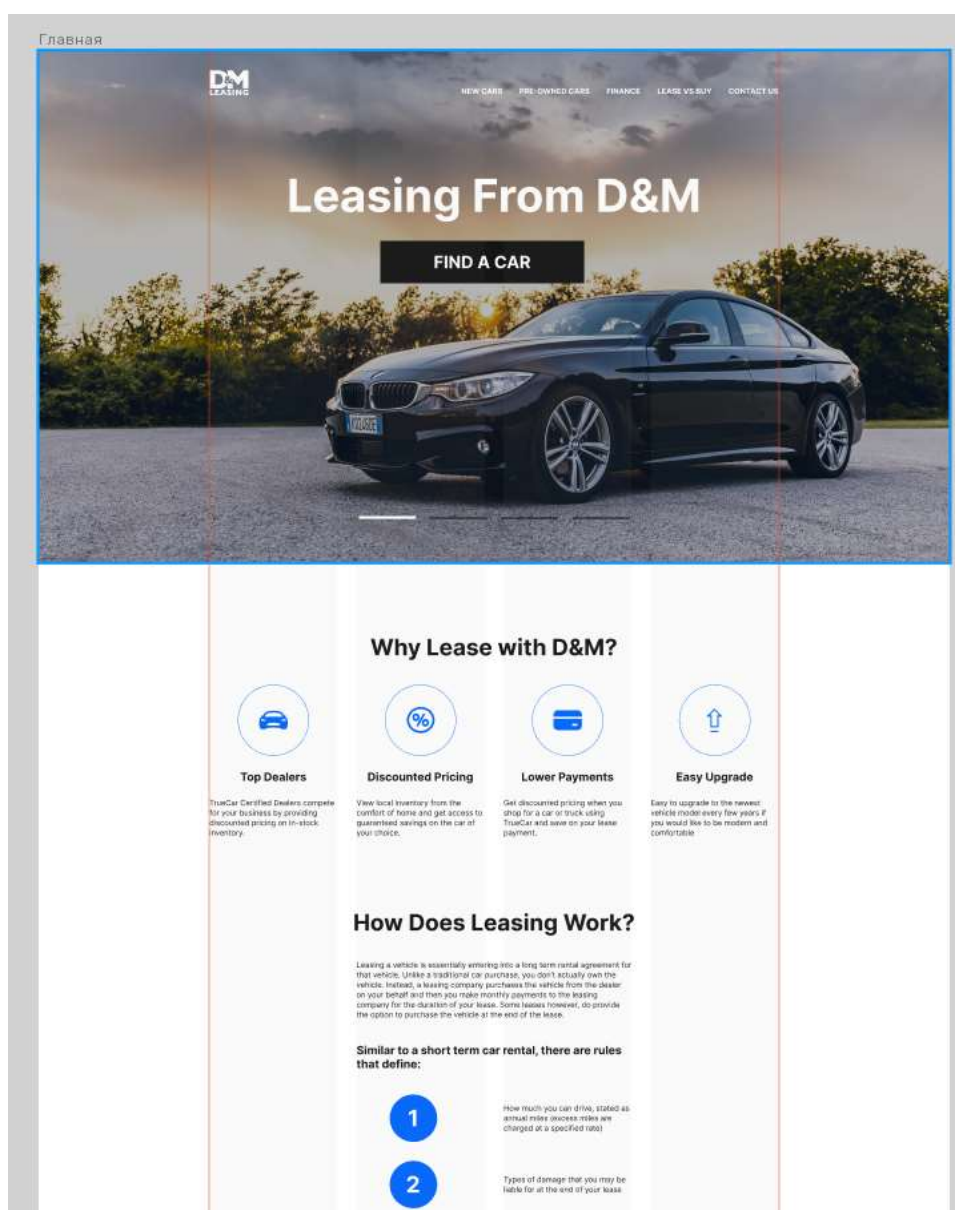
Главная

D&M LEASING

NEW CARS PRE-OWNED CARS FINANCE LEASE VS BUY CONTACT US

Leasing From D&M

FIND A CAR

Why Lease with D&M?

Top Dealers

TrueCar Certified Dealers compete for your business by providing discounted pricing on in-stock inventory.

Discounted Pricing

View local inventory from the comfort of home and get access to guaranteed savings on the car of your choice.

Lower Payments

Get discounted pricing when you shop for a car or truck using TrueCar and save on your lease payment.

Easy Upgrade

Easy to upgrade to the newest vehicle model every few years if you would like to be modern and comfortable

How Does Leasing Work?

Leasing a vehicle is essentially entering into a long term rental agreement for that vehicle. Unlike a traditional car purchase, you don't actually own the vehicle. Instead, a leasing company purchases the vehicle from the dealer on your behalf and then you make monthly payments to the leasing company for the duration of your lease. Some leases however, do provide the option to purchase the vehicle at the end of the lease.

Similar to a short term car rental, there are rules that define:

1

How much you can drive, stated as annual miles (excess miles are charged at a specified rate)

2

Types of damage that you may be liable for at the end of your lease